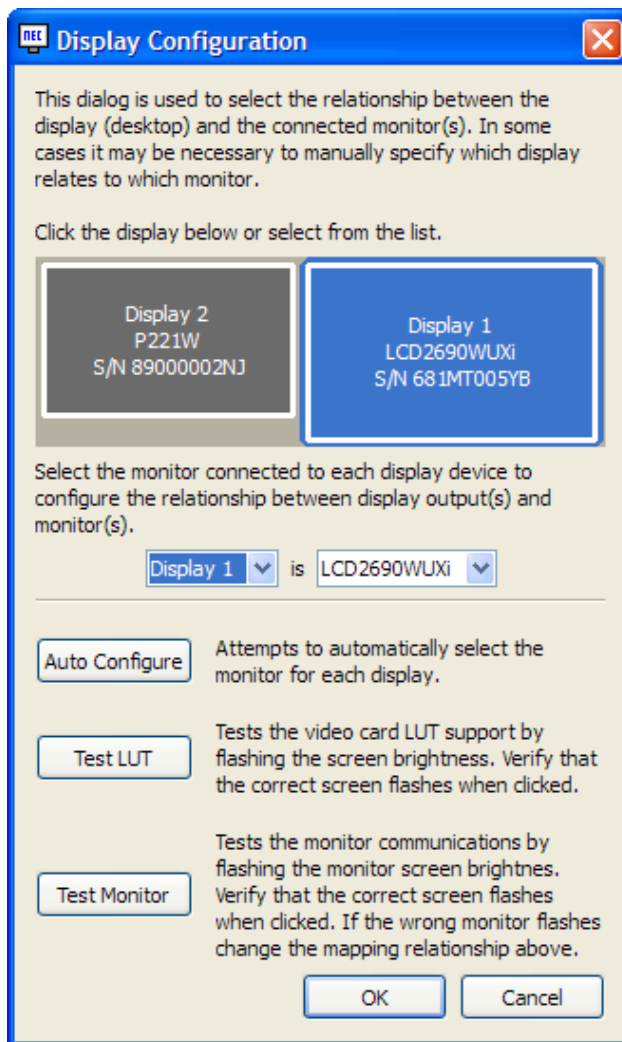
NEC Display Configuration

This dialog is used to select the relationship between the display (desktop) and the connected monitor(s). In some cases it may be necessary to manually specify which display relates to which monitor.

Click the display below or select from the list.

Display 2
P221W
S/N 89000002NJ

Display 1
LCD2690WUXi
S/N 681MT005YB

Select the monitor connected to each display device to configure the relationship between display output(s) and monitor(s).

Display 1 is LCD2690WUXi

Auto Configure

Attempts to automatically select the monitor for each display.

Test LUT

Tests the video card LUT support by flashing the screen brightness. Verify that the correct screen flashes when clicked.

Test Monitor

Tests the monitor communications by flashing the monitor screen brightnes. Verify that the correct screen flashes when clicked. If the wrong monitor flashes change the mapping relationship above.

OK

Cancel